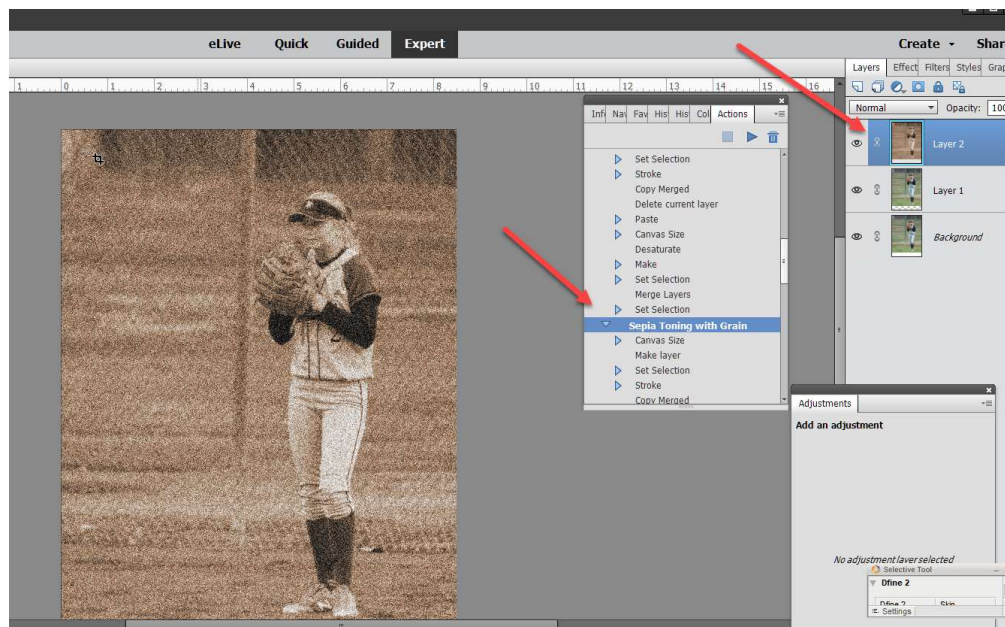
eLive Quick Guided Expert

Create Shar

Layers Effect Filters Styles Grap

Normal Opacity: 10

Layer 2

Layer 1

Background

Inf Na Fav His His Col Actions

Set Selection
Stroke
Copy Merged
Delete current layer
Paste
Canvas Size
Desaturate
Make
Set Selection
Merge Layers
Set Selection
Sepia Toning with Grain
Canvas Size
Make layer
Set Selection
Stroke
Copy Merged

Adjustments

Add an adjustment

No adjustment layer selected

Selective Tool

Dfine 2

Dfine 2 Skin

Settings

1 0 1 2 3 4 5 6 7 8 9 10 11 12 13 14 15 16